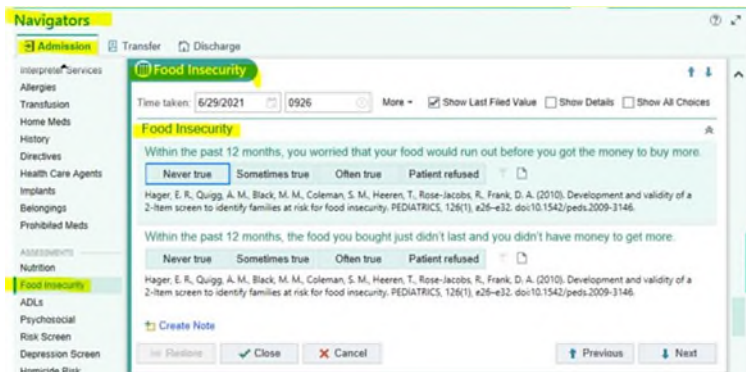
Navigators

Admission Transfer Discharge

Interpreter Services
Allergies
Transfusion
Home Meds
History
Directives
Health Care Agents
Implants
Belongings
Prohibited Meds

ASSESSMENTS
Nutrition
Food Insecurity
ADLs
Psychosocial
Risk Screen
Depression Screen
Homicide Risk

Food Insecurity

Time taken: 6/29/2021 0926 More Show Last Filed Value Show Details Show All Choices

Food Insecurity

Within the past 12 months, you worried that your food would run out before you got the money to buy more.

Never true Sometimes true Often true Patient refused

Hager, E. R., Quigg, A. M., Black, M. M., Coleman, S. M., Heeren, T., Rose-Jacobs, R., Frank, D. A. (2010). Development and validity of a 2-item screen to identify families at risk for food insecurity. PEDIATRICS, 126(1), e26-e32. doi:10.1542/peds.2009-3146.

Within the past 12 months, the food you bought just didn't last and you didn't have money to get more.

Never true Sometimes true Often true Patient refused

Hager, E. R., Quigg, A. M., Black, M. M., Coleman, S. M., Heeren, T., Rose-Jacobs, R., Frank, D. A. (2010). Development and validity of a 2-item screen to identify families at risk for food insecurity. PEDIATRICS, 126(1), e26-e32. doi:10.1542/peds.2009-3146.

Create Note

Restore Close Cancel Previous Next